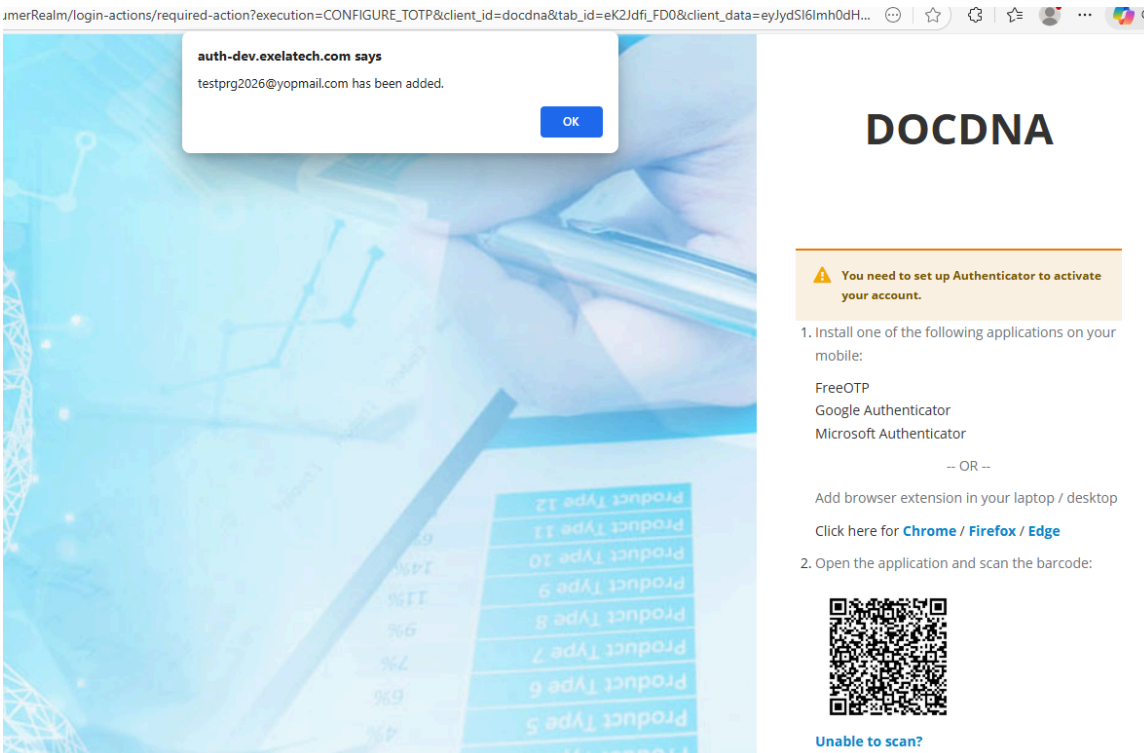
umerRealm/login-actions/required-action?execution=CONFIGURE_TOTP&client_id=docdna&tab_id=eK2Jdfi_FD0&client_data=eyJydSI6Imh0dH...

auth-dev.exelatech.com says

testprg2026@yopmail.com has been added.

OK

DOCDNA

You need to set up Authenticator to activate your account.

1. Install one of the following applications on your mobile:

FreeOTP
Google Authenticator
Microsoft Authenticator

-- OR --

Add browser extension in your laptop / desktop

Click here for Chrome / Firefox / Edge

2. Open the application and scan the barcode:

Unable to scan?

Product Type 12
Product Type 11
Product Type 10
Product Type 9
Product Type 8
Product Type 7
Product Type 6
Product Type 5
14%
11%
9%
7%
6%
4%